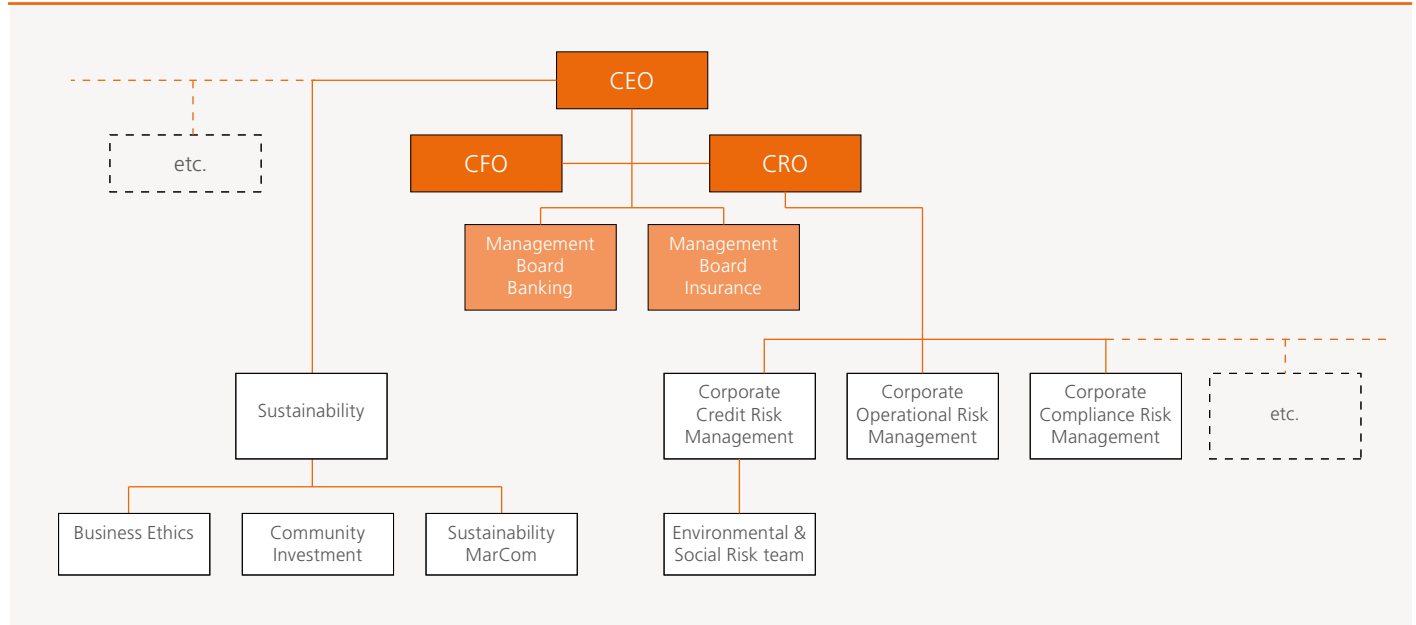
CEO

etc.

CFO

CRO

Management Board Banking

Management Board Insurance

Sustainability

Corporate Credit Risk Management

Corporate Operational Risk Management

Corporate Compliance Risk Management

etc.

Business Ethics

Community Investment

Sustainability MarCom

Environmental & Social Risk team